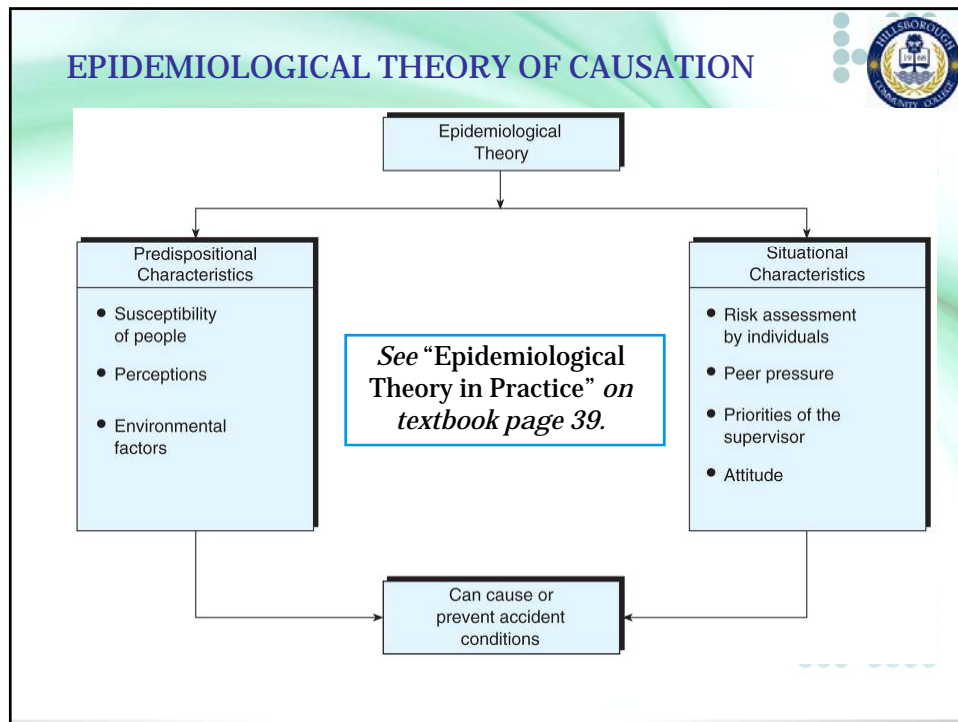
EPIDEMIOLOGICAL THEORY OF CAUSATION

HILLSBOROUGH 1968 COMMUNITY COLLEGE

Epidemiological Theory

Predispositional Characteristics

• Susceptibility of people
• Perceptions
• Environmental factors

See "Epidemiological Theory in Practice" on textbook page 39.

Situational Characteristics

• Risk assessment by individuals
• Peer pressure
• Priorities of the supervisor
• Attitude

Can cause or prevent accident conditions